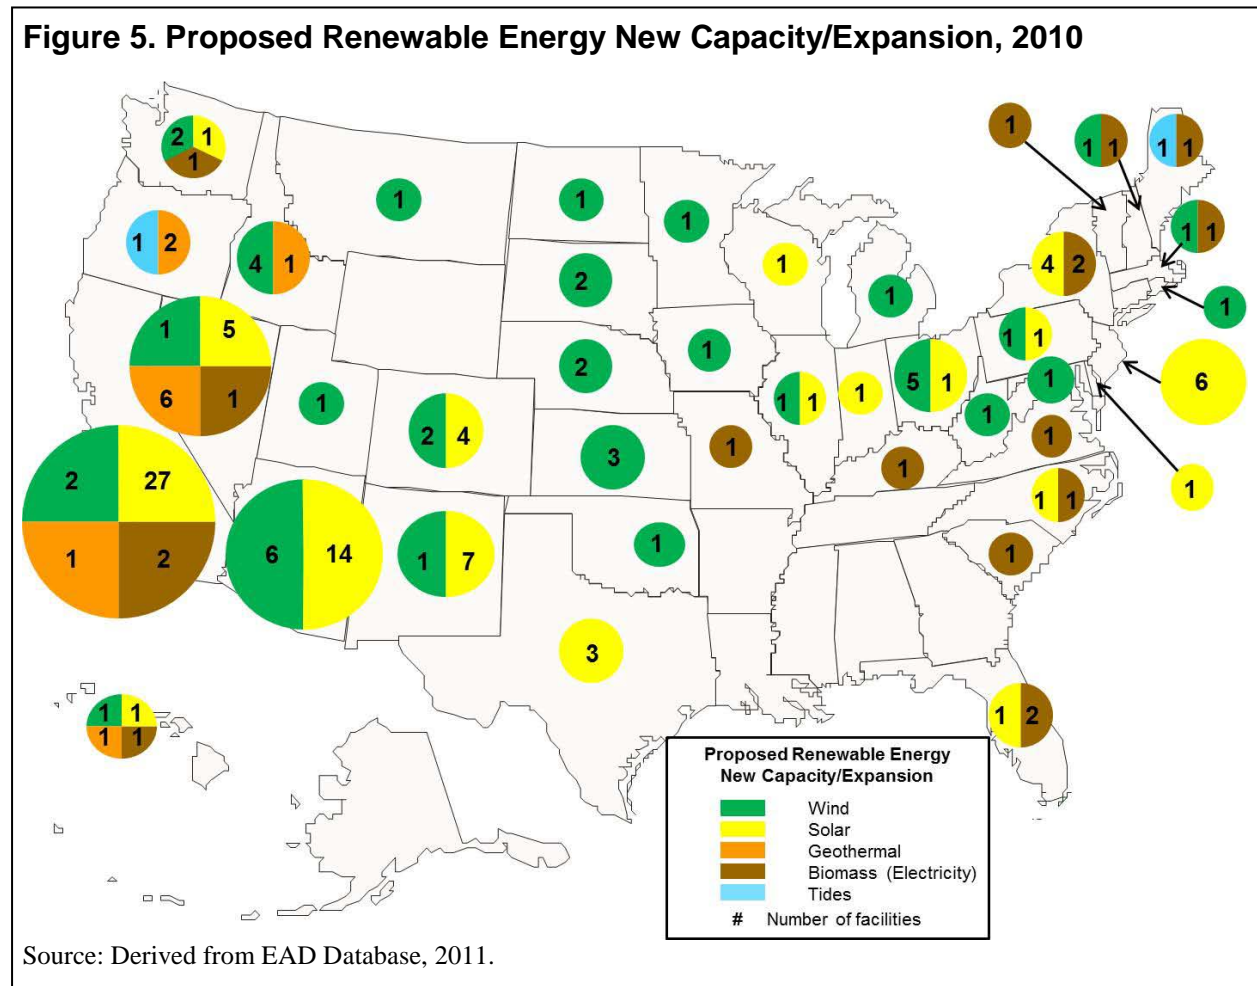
Figure 5. Proposed Renewable Energy New Capacity/Expansion, 2010

2 1
1

1 2

4 1

1

1

1

2

2

1

1

1

1

1 5
6 1

1

2 4

3

1

1 1

1

5 1

1 1

1

1

1

1

1 1

1 1

1 1

4 2

1

6

1

1 1

1

2 27
1 2

6 14

1 7

1

3

1 2

1 1
1 1

Proposed Renewable Energy New Capacity/Expansion

Wind
Solar
Geothermal
Biomass (Electricity)
Tides
# Number of facilities

Source: Derived from EAD Database, 2011.